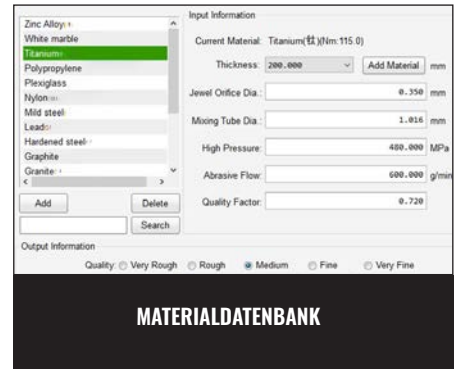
Zinc Alloy
White marble
Titanium
Polypropylene
Plexiglass
Nylon
Mild steel
Lead
Hardened steel
Graphite
Granite

Add
Delete
Search

Input Information

Current Material: Titanium(钛)(Nm:115.0)

Thickness: 200.000 Add Material mm

Jewel Orifice Dia.: 0.350 mm

Mixing Tube Dia.: 1.016 mm

High Pressure: 480.000 MPa

Abrasive Flow: 600.000 g/min

Quality Factor: 0.720

Output Information

Quality: Very Rough Rough Medium Fine Very Fine

MATERIALDATENBANK